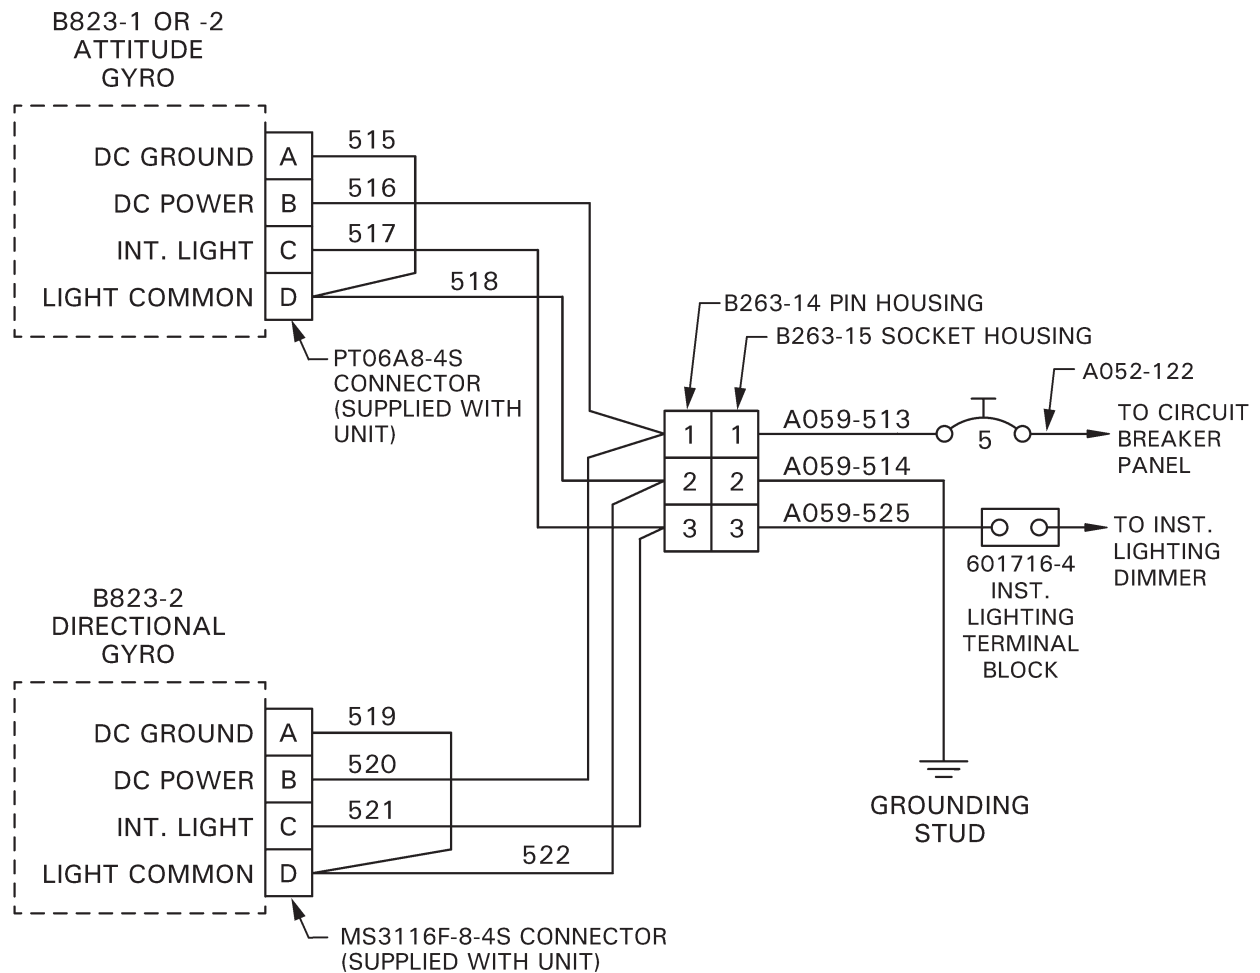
B823-1 OR -2
ATTITUDE
GYRO

DC GROUND
DC POWER
INT. LIGHT
LIGHT COMMON

A
B
C
D

515
516
517
518

PT06A8-4S
CONNECTOR
(SUPPLIED WITH
UNIT)

B263-14 PIN HOUSING
B263-15 SOCKET HOUSING

1 1
2 2
3 3

A059-513
A059-514
A059-525

5

A052-122

TO CIRCUIT
BREAKER
PANEL

TO INST.
LIGHTING
DIMMER

601716-4
INST.
LIGHTING
TERMINAL
BLOCK

B823-2
DIRECTIONAL
GYRO

DC GROUND
DC POWER
INT. LIGHT
LIGHT COMMON

A
B
C
D

519
520
521
522

GROUNDING
STUD

MS3116F-8-4S CONNECTOR
(SUPPLIED WITH UNIT)